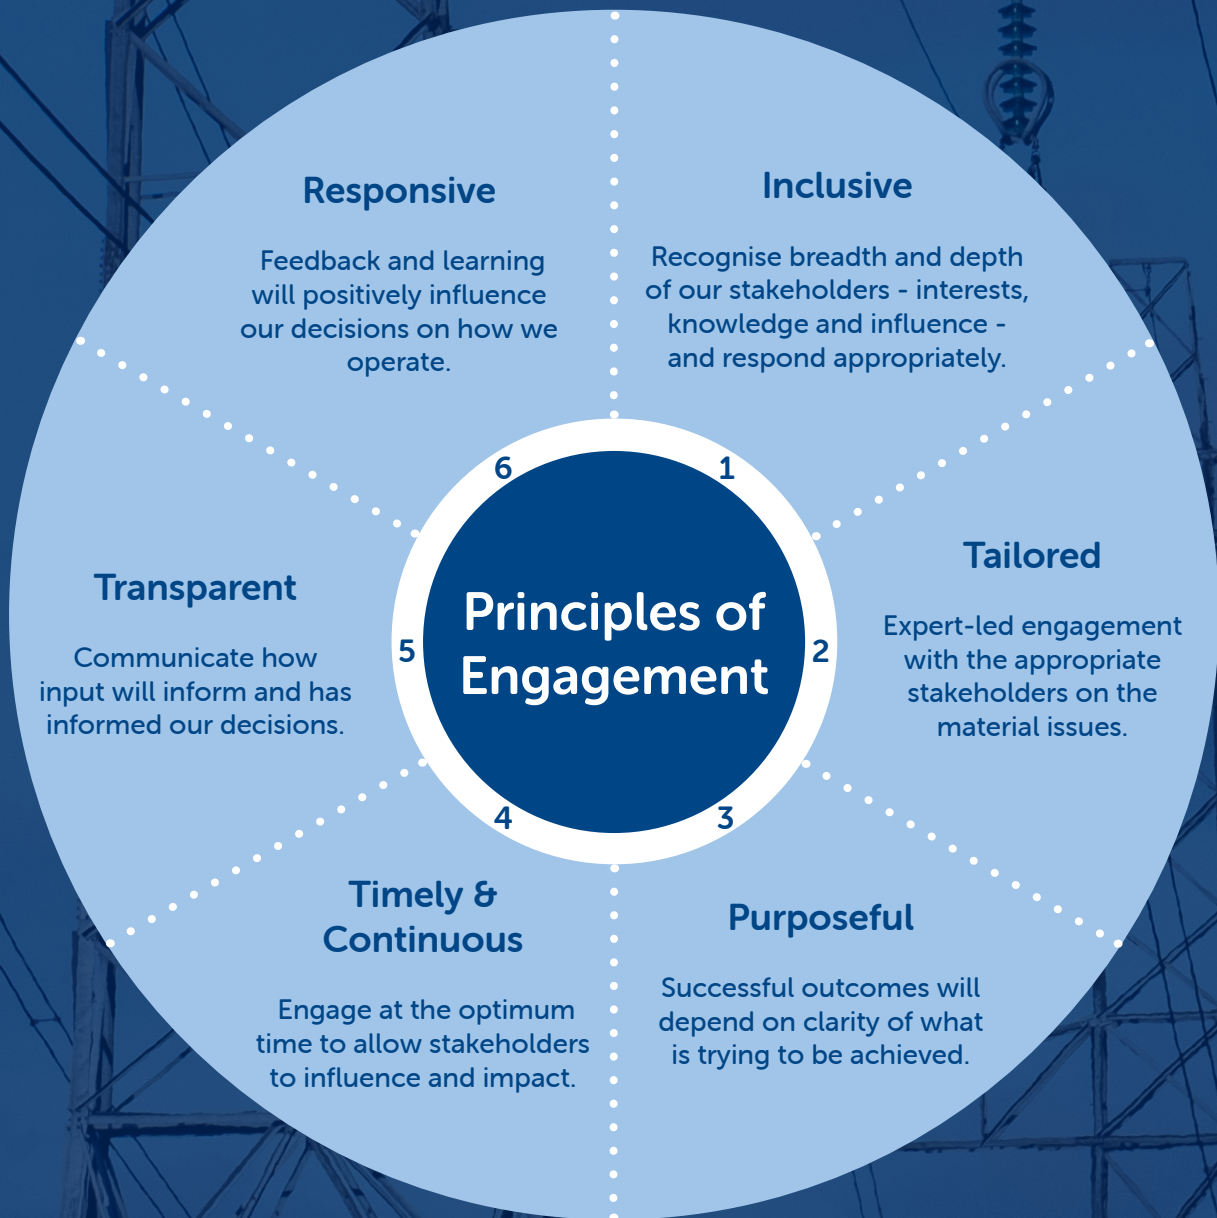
Principles of Engagement

1

Inclusive

Recognise breadth and depth of our stakeholders - interests, knowledge and influence - and respond appropriately.

2

Tailored

Expert-led engagement with the appropriate stakeholders on the material issues.

3

Purposeful

Successful outcomes will depend on clarity of what is trying to be achieved.

4

Timely & Continuous

Engage at the optimum time to allow stakeholders to influence and impact.

5

Transparent

Communicate how input will inform and has informed our decisions.

6

Responsive

Feedback and learning will positively influence our decisions on how we operate.